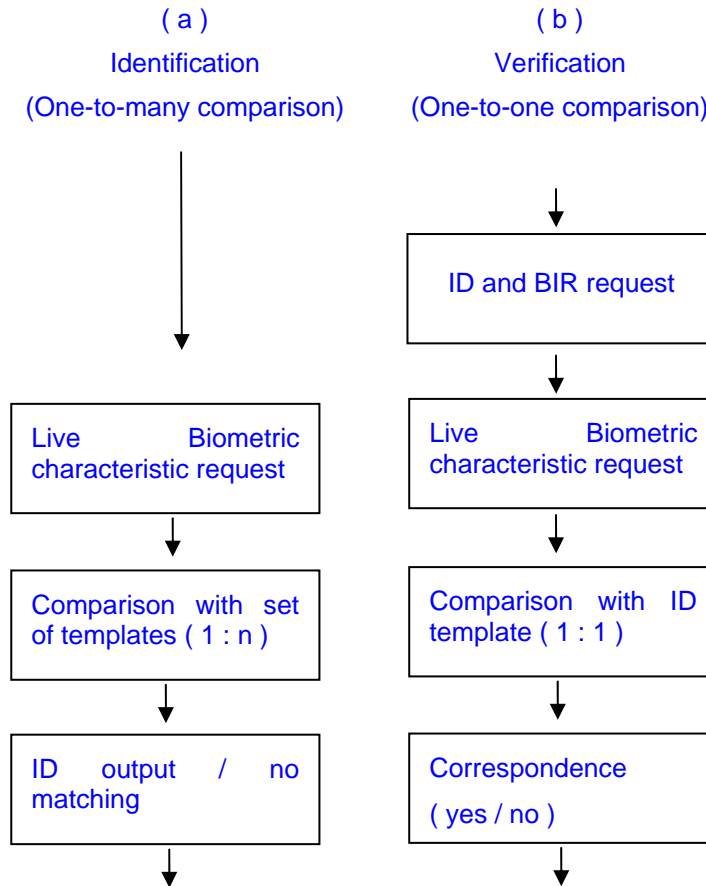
( a )
Identification
(One-to-many comparison)

( b )
Verification
(One-to-one comparison)

ID and BIR request

Live Biometric characteristic request

Comparison with set of templates ( 1 : n )

ID output / no matching

Live Biometric characteristic request

Comparison with ID template ( 1 : 1 )

Correspondence
( yes / no )